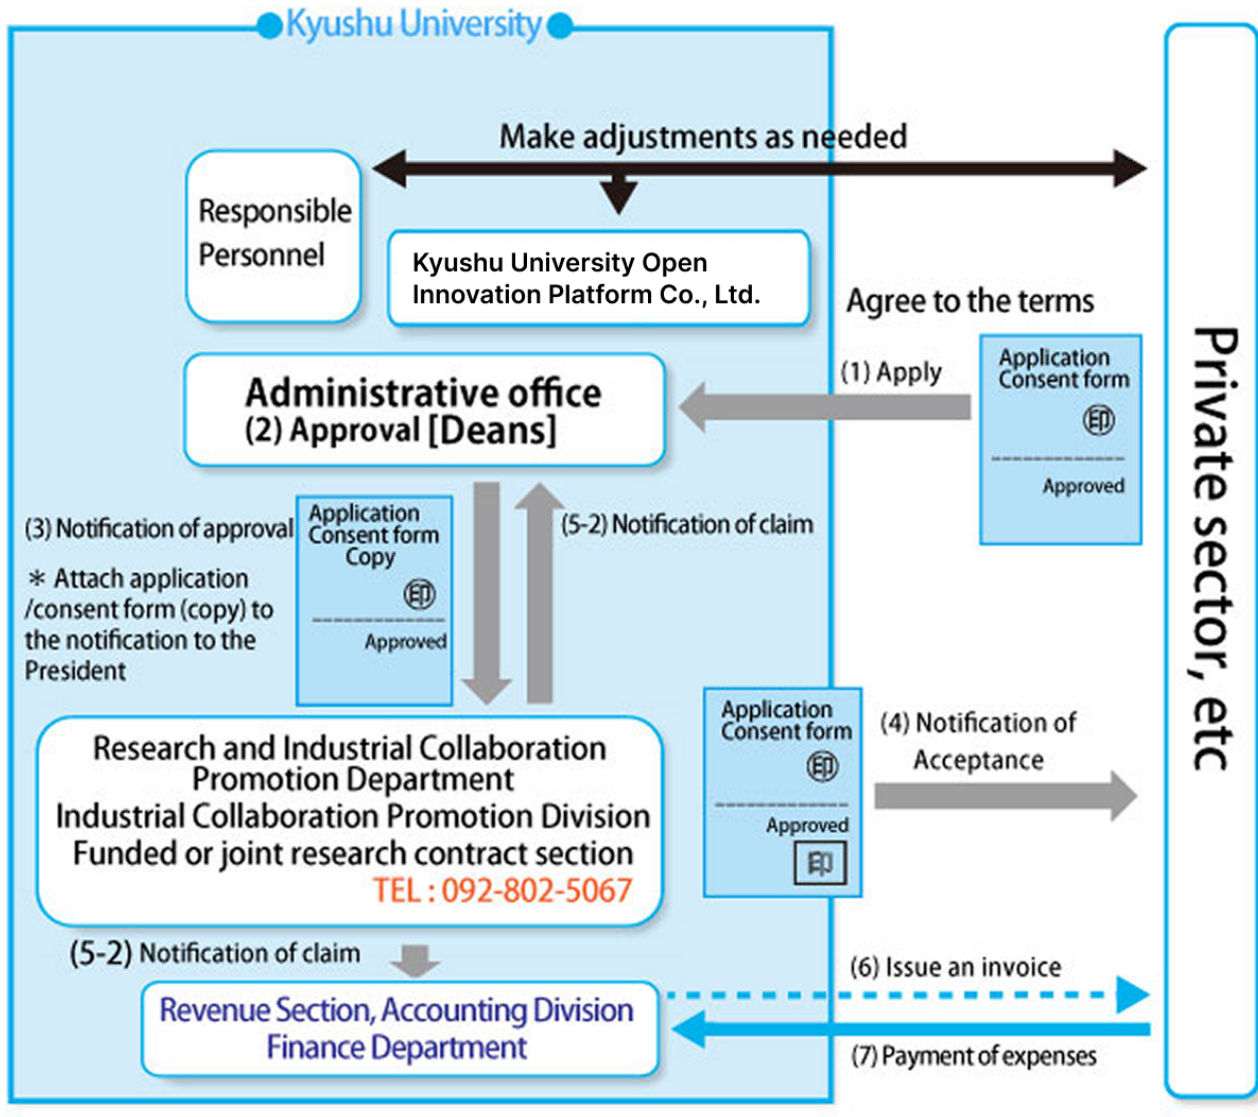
Kyushu University

Make adjustments as needed

Responsible Personnel

Kyushu University Open Innovation Platform Co., Ltd.

Agree to the terms

(1) Apply

Application Consent form
印
Approved

Administrative office
(2) Approval [Deans]

(3) Notification of approval

＊ Attach application /consent form (copy) to the notification to the President

Application Consent form Copy
印
Approved

(5-2) Notification of claim

Private sector, etc

Application Consent form
印
Approved
印

(4) Notification of Acceptance

Research and Industrial Collaboration Promotion Department
Industrial Collaboration Promotion Division
Funded or joint research contract section
TEL : 092-802-5067

(5-2) Notification of claim

(6) Issue an invoice

Revenue Section, Accounting Division
Finance Department

(7) Payment of expenses